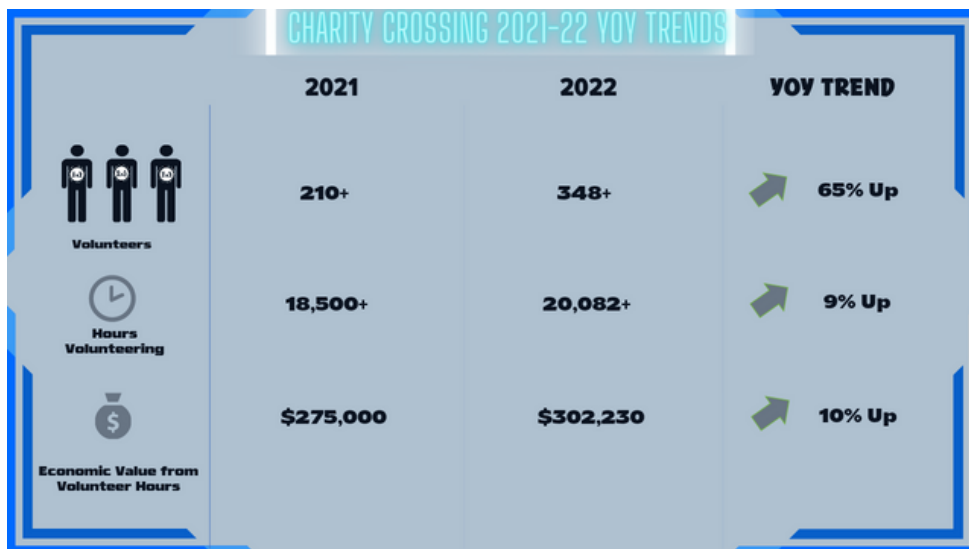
CHARITY CROSSING 2021-22 YOY TRENDS

| | 2021 | 2022 | YOY TREND |
|---|---|---|---|
| Volunteers | 210+ | 348+ | 65% Up |
| Hours Volunteering | 18,500+ | 20,082+ | 9% Up |
| Economic Value from Volunteer Hours | \$275,000 | \$302,230 | 10% Up |